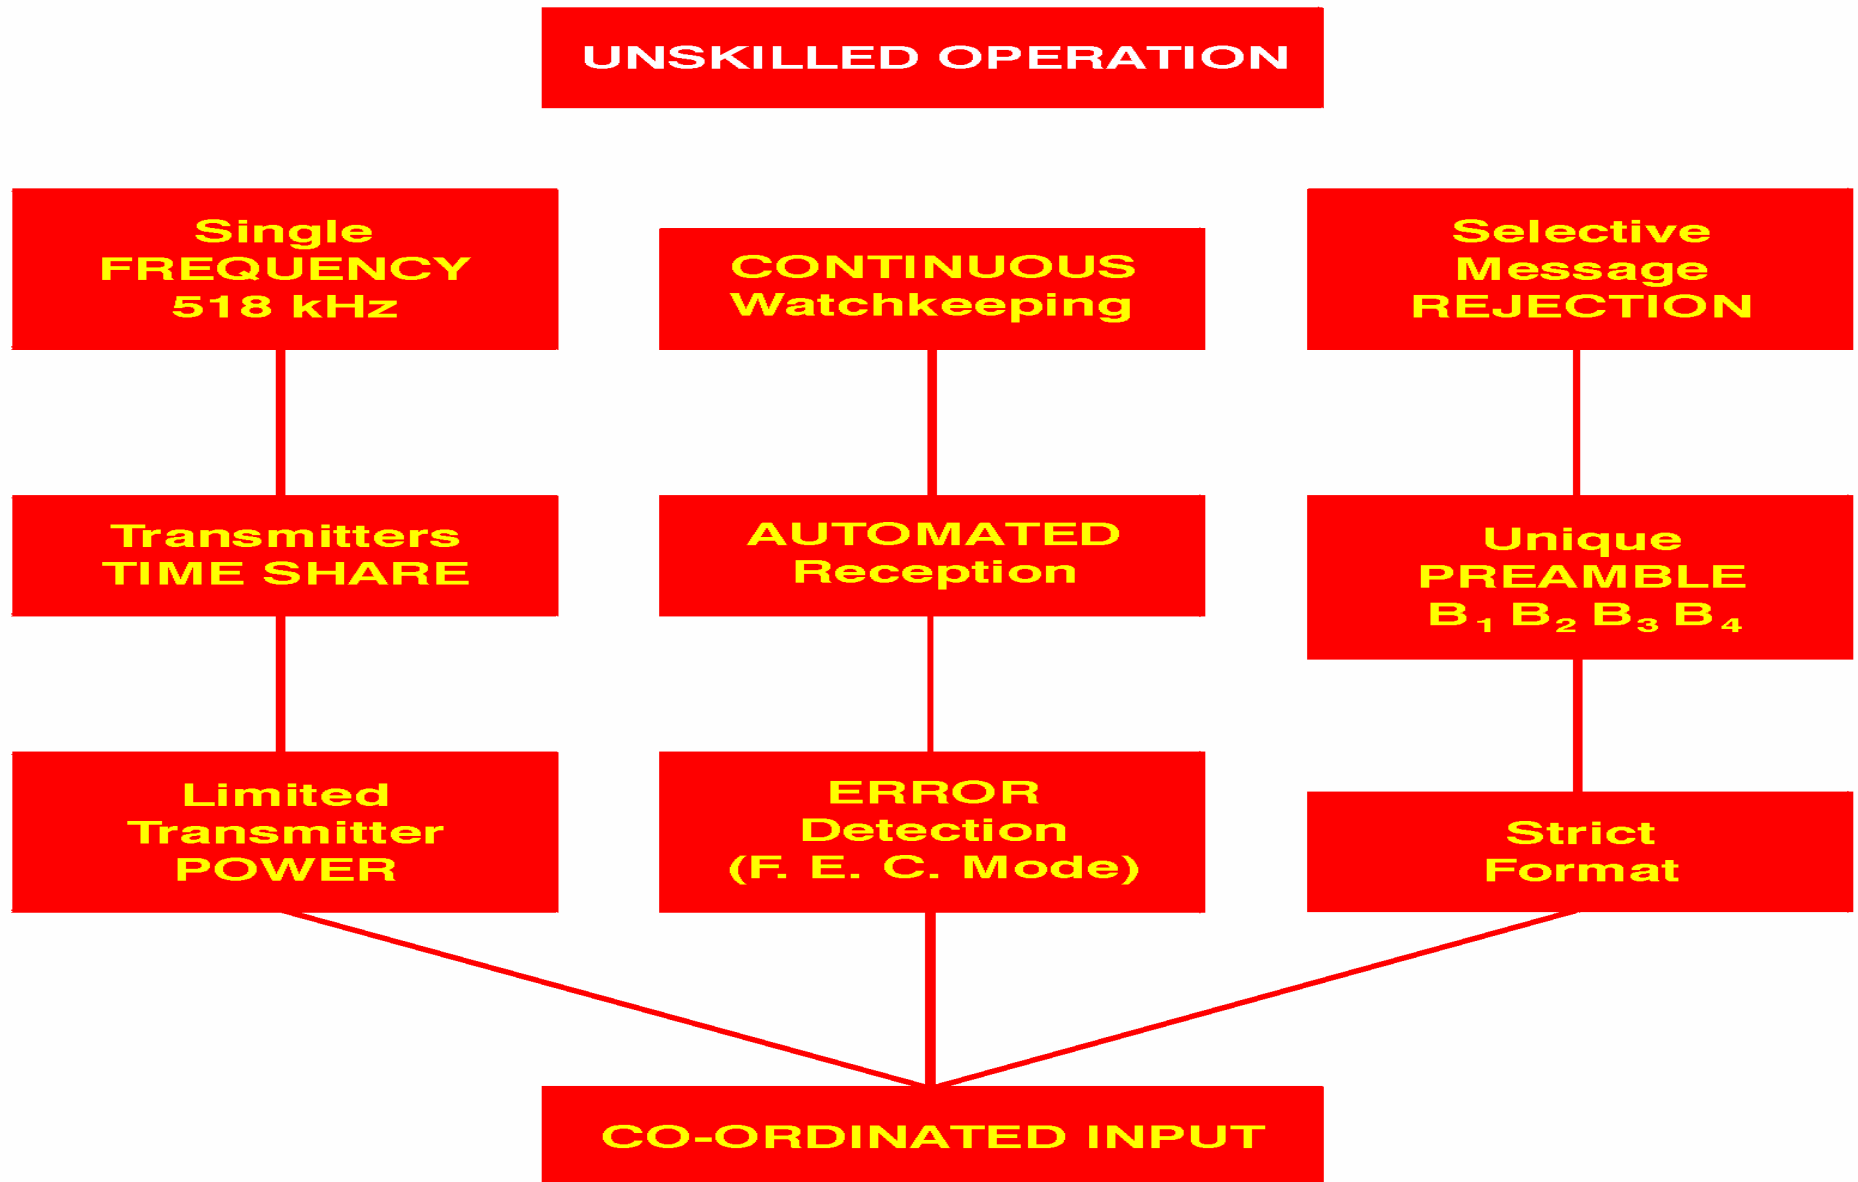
UNSKILLED OPERATION

Single FREQUENCY 518 kHz

CONTINUOUS Watchkeeping

Selective Message REJECTION

Transmitters TIME SHARE

AUTOMATED Reception

Unique PREAMBLE $B_1\ B_2\ B_3\ B_4$

Limited Transmitter POWER

ERROR Detection (F. E. C. Mode)

Strict Format

CO-ORDINATED INPUT